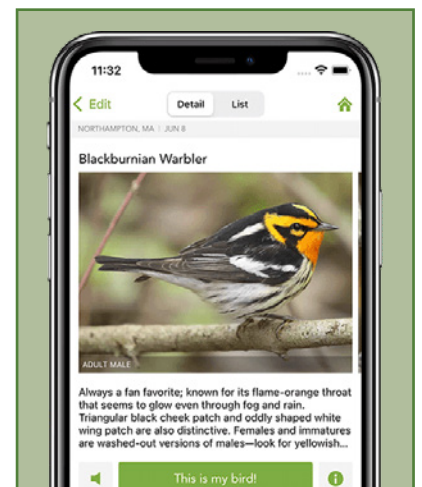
11:32

Edit

Detail

List

NORTHAMPTON, MA | JUN 8

Blackburnian Warbler

ADULT MALE

Always a fan favorite; known for its flame-orange throat that seems to glow even through fog and rain. Triangular black cheek patch and oddly shaped white wing patch are also distinctive. Females and immatures are washed-out versions of males—look for yellowish...

This is my bird!